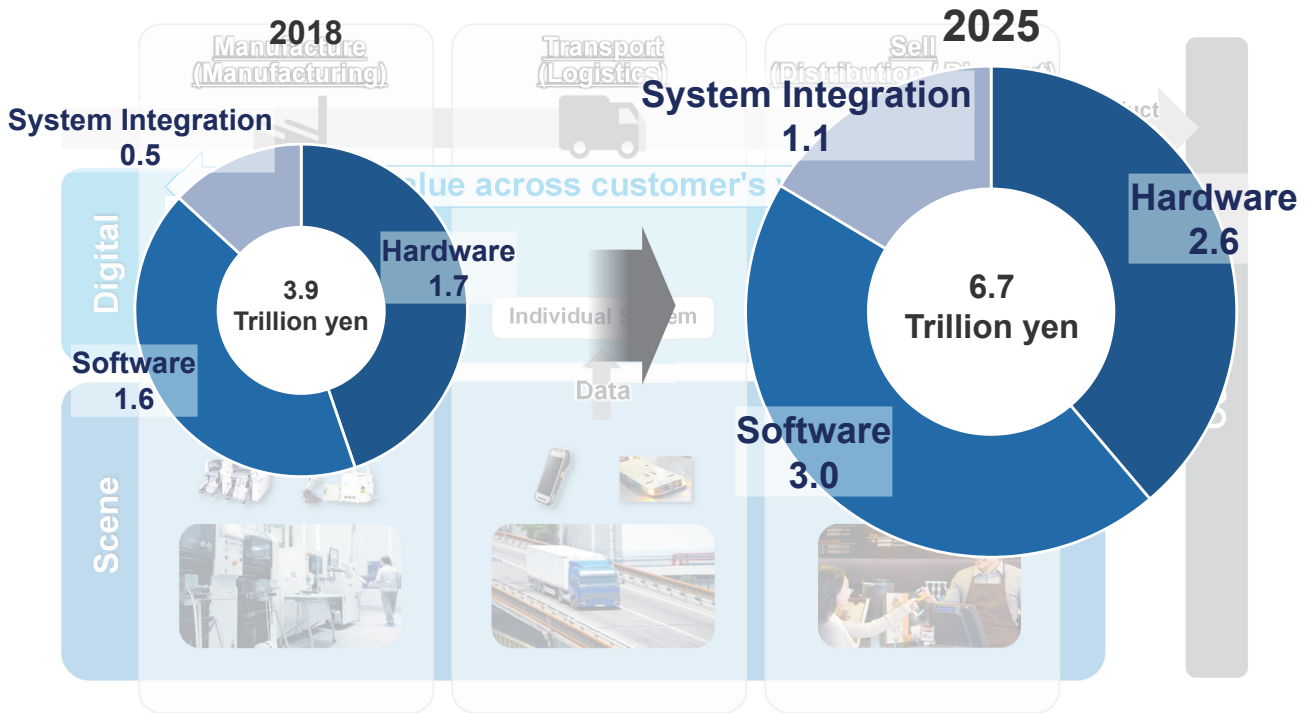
2018

Manufacture (Manufacturing)

Transport (Logistics)

Sell (Distribution / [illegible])

2025

System Integration 0.5

Hardware 1.7

Software 1.6

3.9 Trillion yen

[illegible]alue across customer's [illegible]

Digital

Individual S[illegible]em

Data

Scene

System Integration 1.1

Hardware 2.6

Software 3.0

6.7 Trillion yen